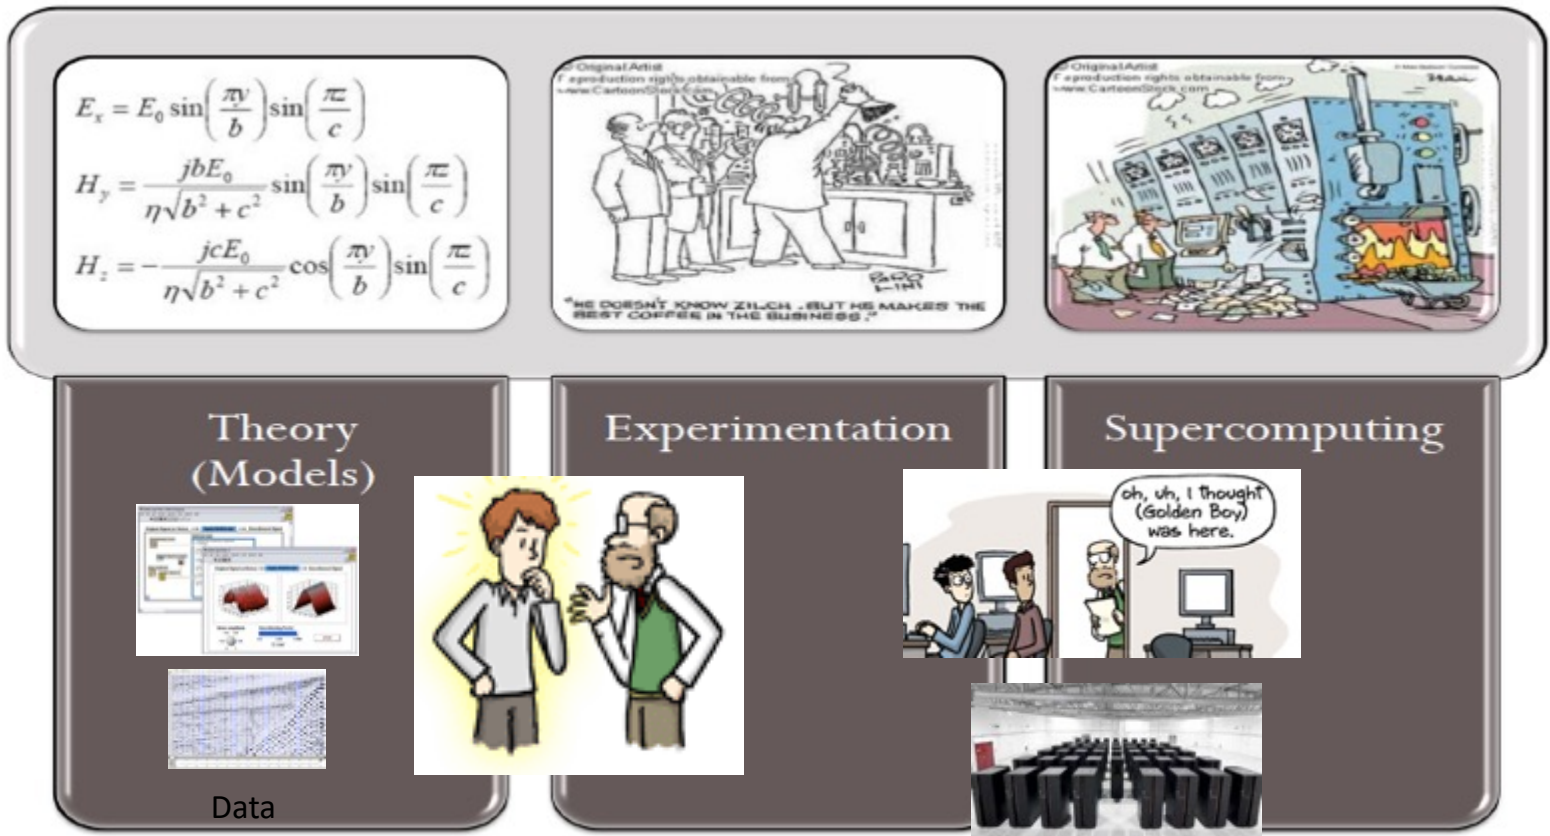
$E_x = E_0 \sin\left(\frac{\pi y}{b}\right)\sin\left(\frac{\pi z}{c}\right)$

$H_y = \frac{jbE_0}{\eta\sqrt{b^2+c^2}}\sin\left(\frac{\pi y}{b}\right)\sin\left(\frac{\pi z}{c}\right)$

$H_z = -\frac{jcE_0}{\eta\sqrt{b^2+c^2}}\cos\left(\frac{\pi y}{b}\right)\sin\left(\frac{\pi z}{c}\right)$

© Original Artist
Reproduction rights obtainable from
www.CartoonStock.com

"HE DOESN'T KNOW ZILCH, BUT HE MAKES THE BEST COFFEE IN THE BUSINESS."

© Original Artist
Reproduction rights obtainable from
www.CartoonStock.com

Theory (Models)

Experimentation

Supercomputing

oh, uh, I thought (Golden Boy) was here.

Data